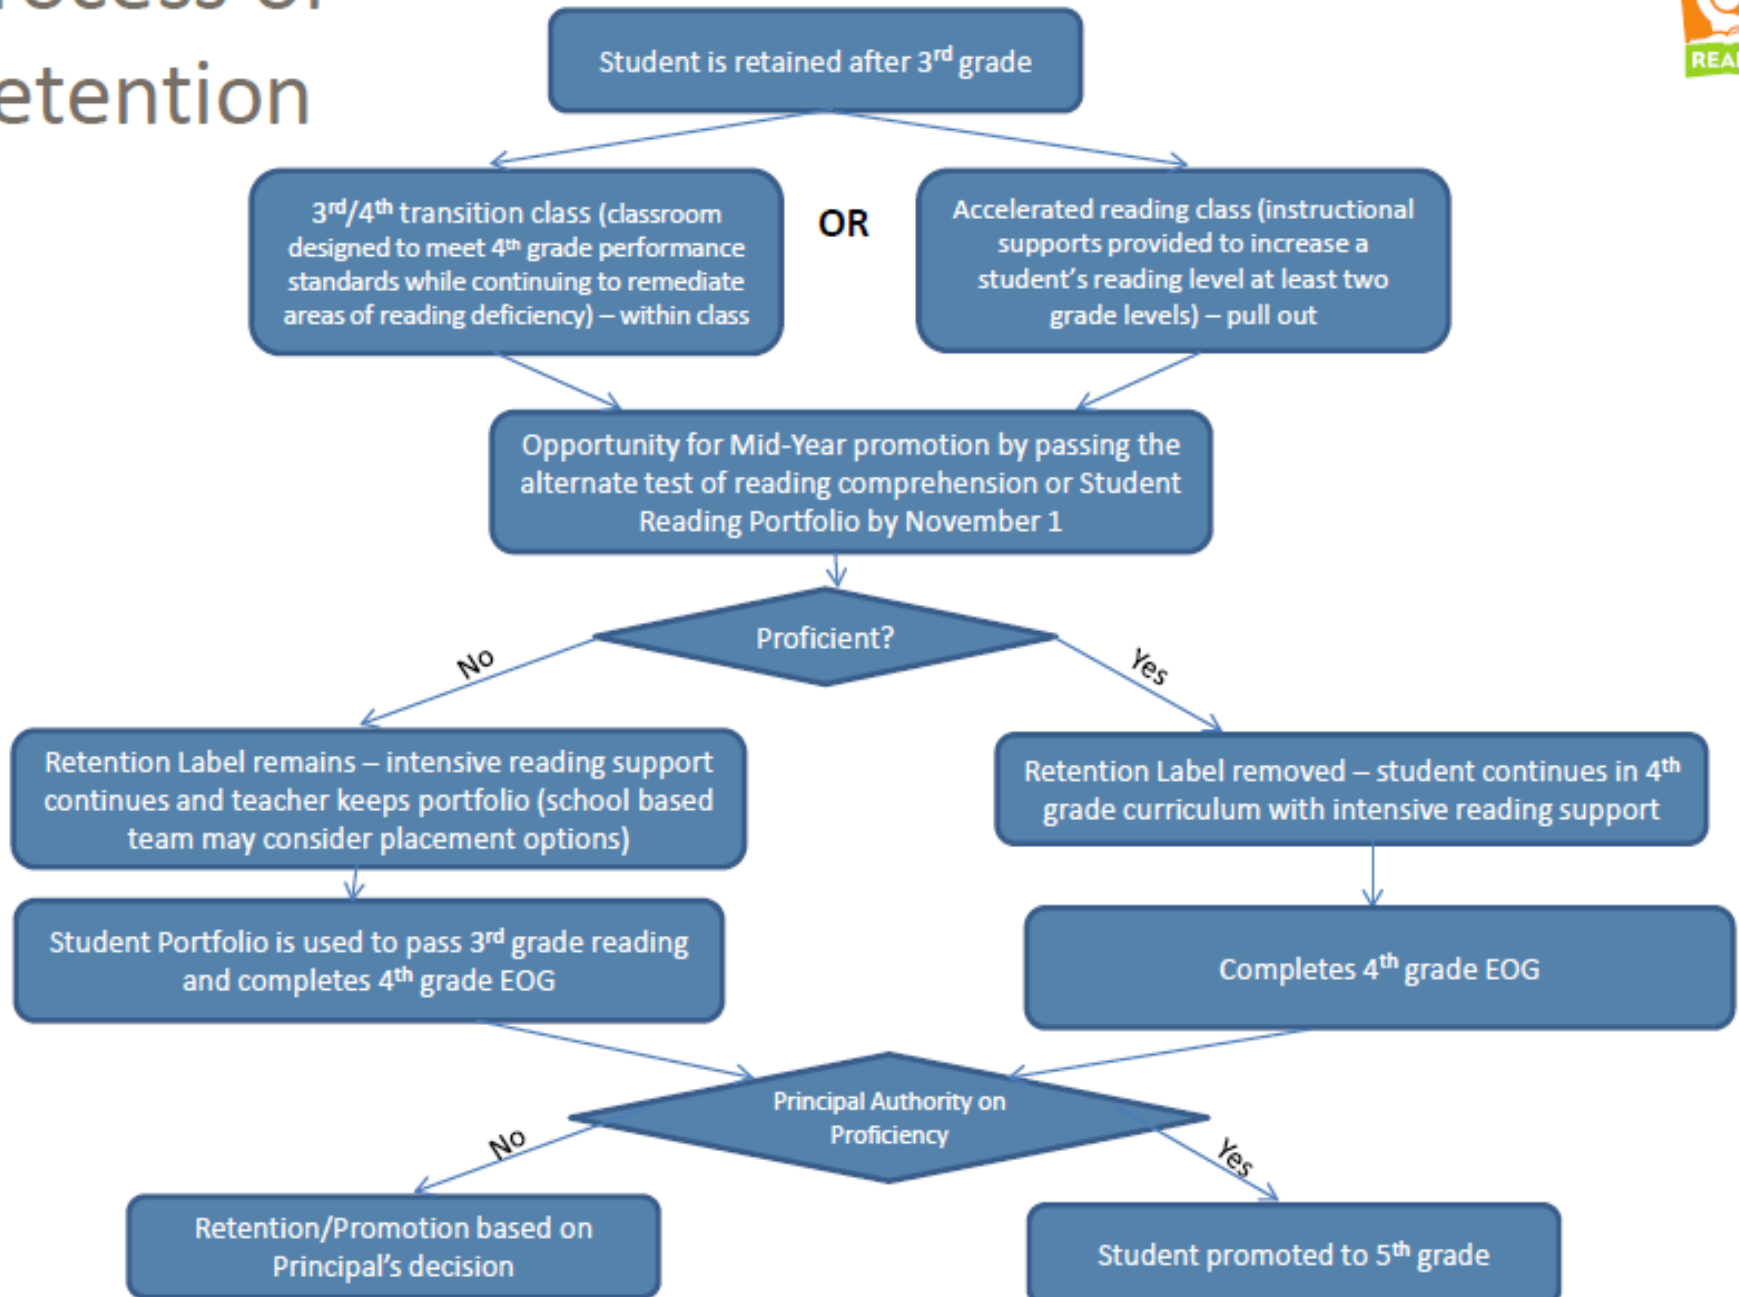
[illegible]
etention

REA

Student is retained after 3$^{rd}$ grade

3$^{rd}$/4$^{th}$ transition class (classroom designed to meet 4$^{th}$ grade performance standards while continuing to remediate areas of reading deficiency) – within class

OR

Accelerated reading class (instructional supports provided to increase a student's reading level at least two grade levels) – pull out

Opportunity for Mid-Year promotion by passing the alternate test of reading comprehension or Student Reading Portfolio by November 1

Proficient?

No

Yes

Retention Label remains – intensive reading support continues and teacher keeps portfolio (school based team may consider placement options)

Retention Label removed – student continues in 4$^{th}$ grade curriculum with intensive reading support

Student Portfolio is used to pass 3$^{rd}$ grade reading and completes 4$^{th}$ grade EOG

Completes 4$^{th}$ grade EOG

Principal Authority on Proficiency

No

Yes

Retention/Promotion based on Principal's decision

Student promoted to 5$^{th}$ grade